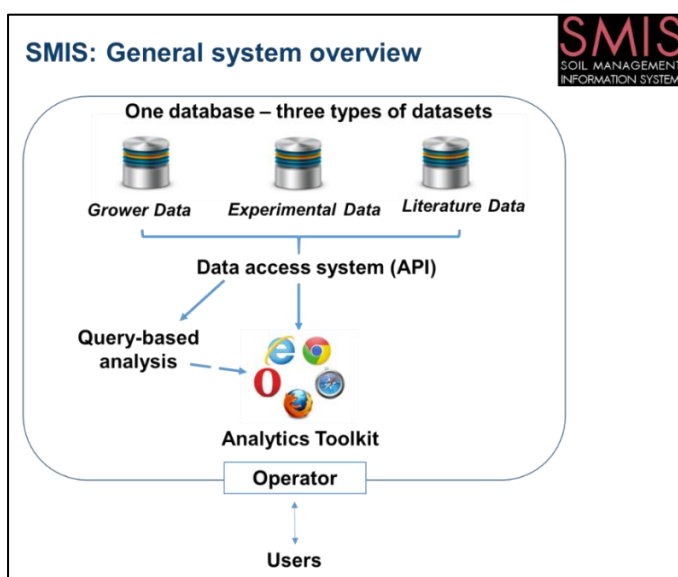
SMIS: General system overview

SMIS
SOIL MANAGEMENT INFORMATION SYSTEM

One database – three types of datasets

Grower Data

Experimental Data

Literature Data

Data access system (API)

Query-based analysis

Analytics Toolkit

Operator

Users